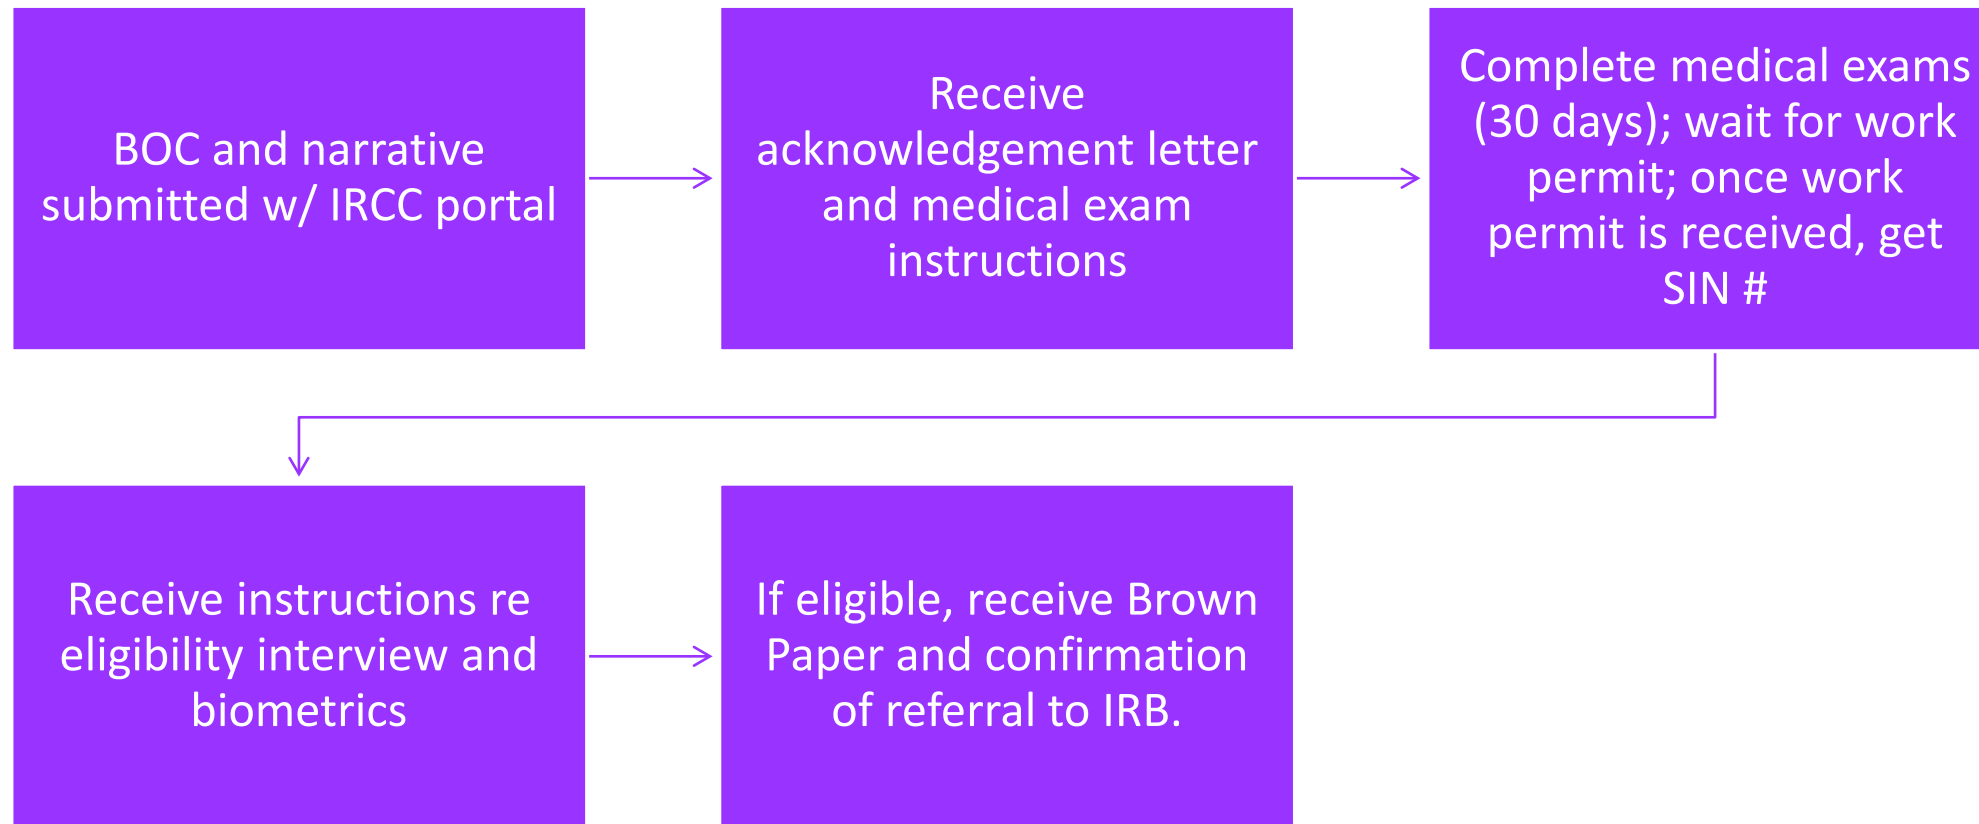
BOC and narrative submitted w/ IRCC portal

Receive acknowledgement letter and medical exam instructions

Complete medical exams (30 days); wait for work permit; once work permit is received, get SIN #

Receive instructions re eligibility interview and biometrics

If eligible, receive Brown Paper and confirmation of referral to IRB.